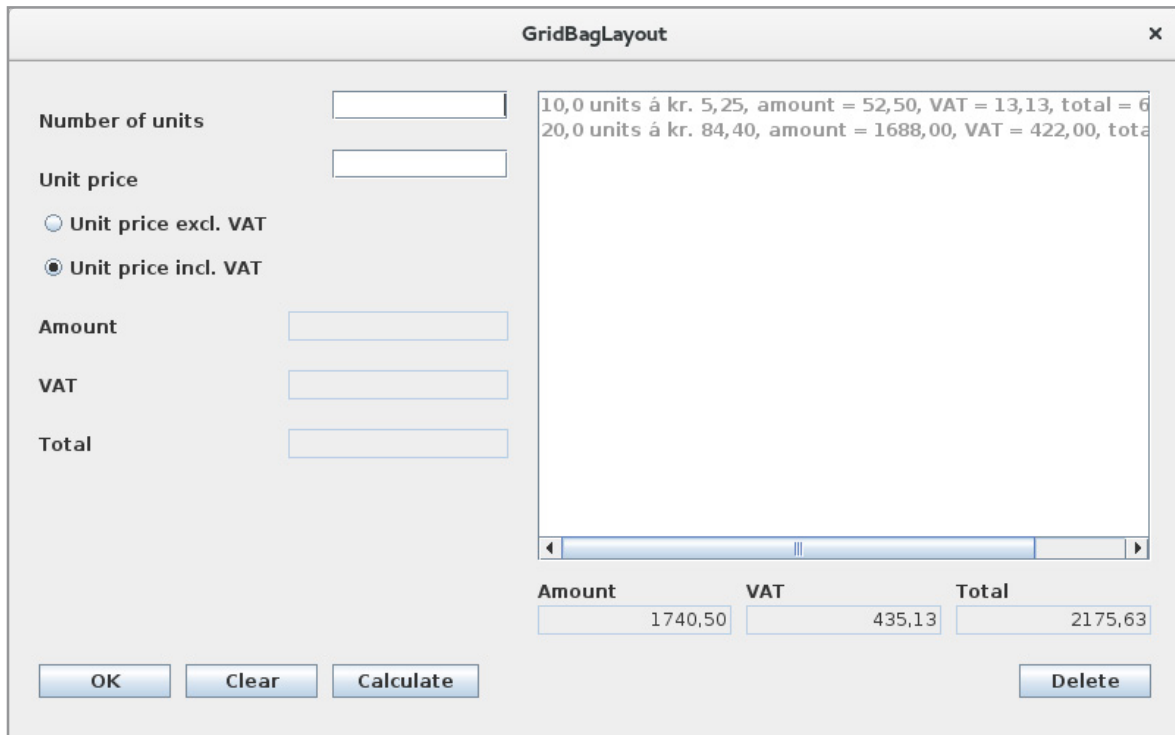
GridBagLayout ×

Number of units

Unit price

Unit price excl. VAT

Unit price incl. VAT

Amount

VAT

Total

10,0 units á kr. 5,25, amount = 52,50, VAT = 13,13, total = 6
20,0 units á kr. 84,40, amount = 1688,00, VAT = 422,00, tota

Amount VAT Total
1740,50 435,13 2175,63

OK Clear Calculate Delete